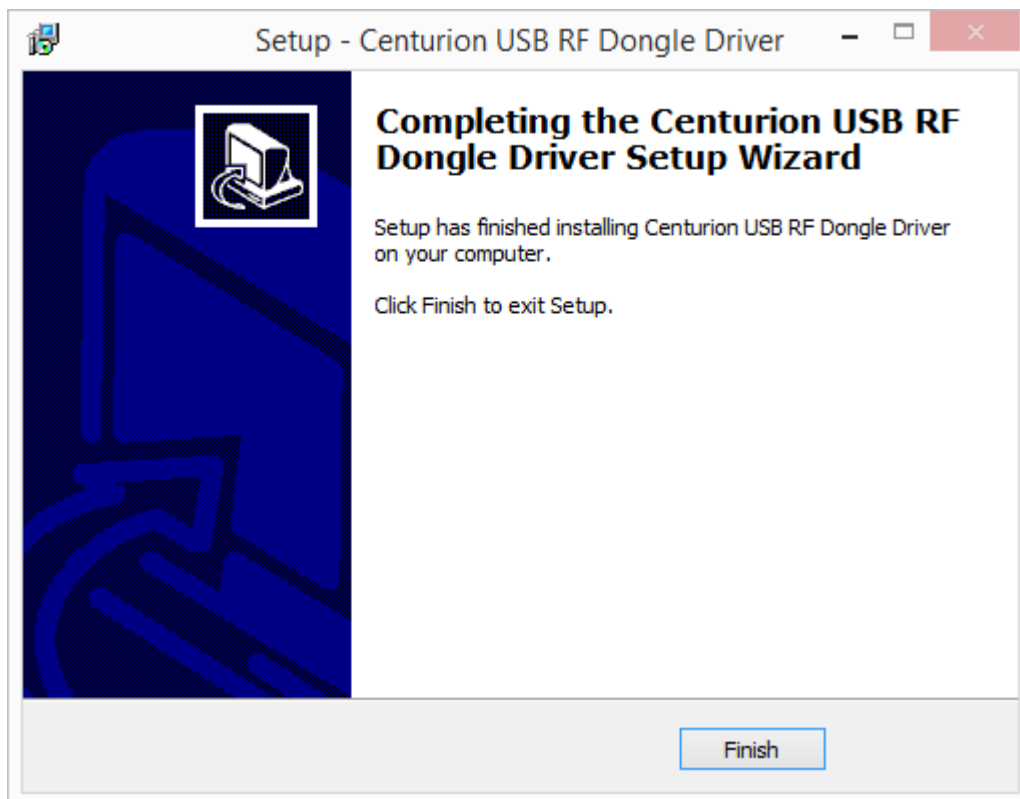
Setup - Centurion USB RF Dongle Driver

Completing the Centurion USB RF Dongle Driver Setup Wizard

Setup has finished installing Centurion USB RF Dongle Driver on your computer.

Click Finish to exit Setup.

Finish